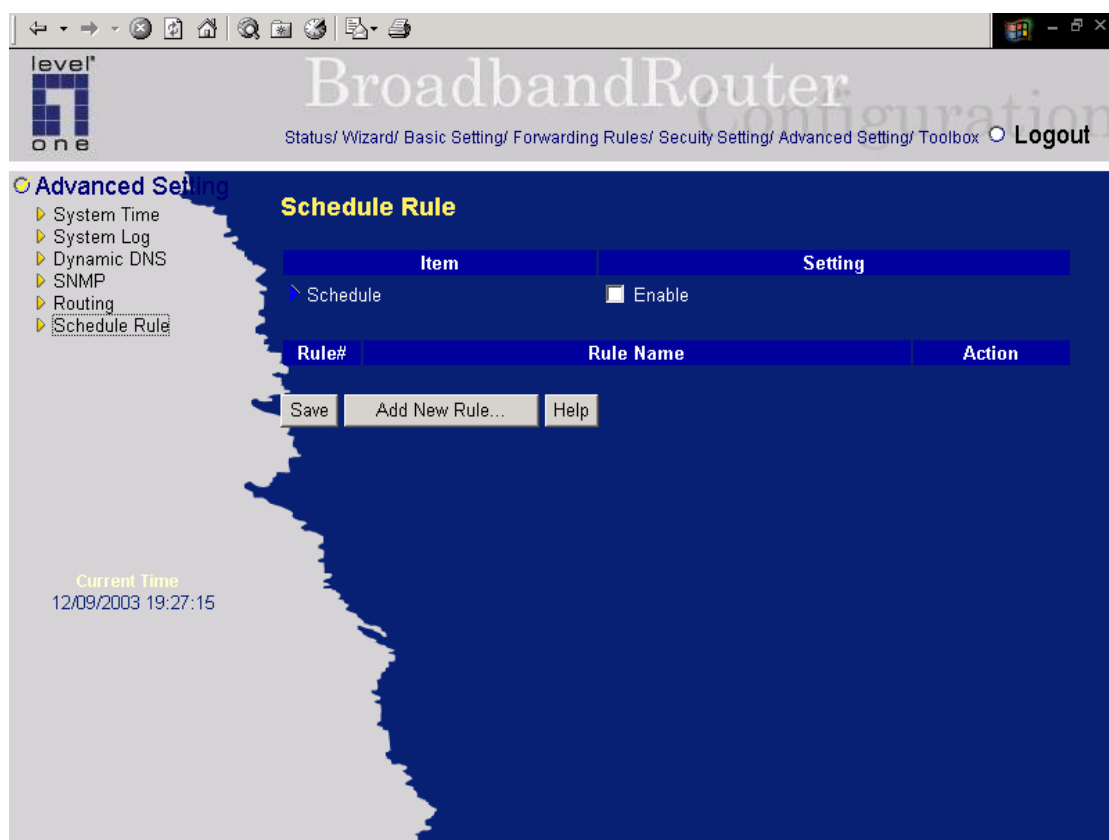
level one

BroadbandRouter Configuration

Status/ Wizard/ Basic Setting/ Forwarding Rules/ Secuity Setting/ Advanced Setting/ Toolbox Logout

Advanced Setting
System Time
System Log
Dynamic DNS
SNMP
Routing
Schedule Rule

Current Time
12/09/2003 19:27:15

Schedule Rule

| Item | Setting |
|---|---|
| Schedule | Enable |

| Rule# | Rule Name | Action |
|---|---|---|

Save Add New Rule... Help